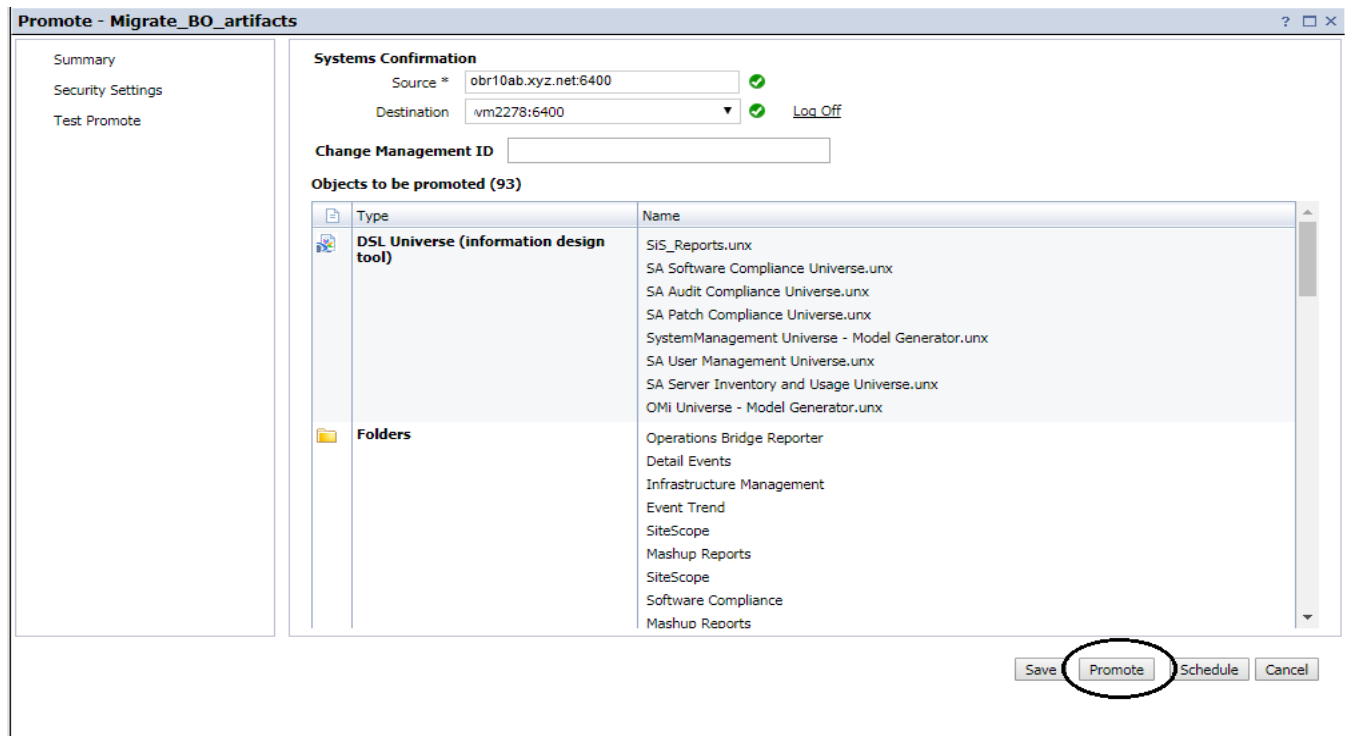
Promote - Migrate_BO_artifacts

? □ ×

Summary

Security Settings

Test Promote

Systems Confirmation

Source * obr10ab.xyz.net:6400

Destination vm2278:6400 Log Off

Change Management ID

Objects to be promoted (93)

| | Type | Name |
|---|---|---|
| | DSL Universe (information design tool) | SiS_Reports.unx<br>SA Software Compliance Universe.unx<br>SA Audit Compliance Universe.unx<br>SA Patch Compliance Universe.unx<br>SystemManagement Universe - Model Generator.unx<br>SA User Management Universe.unx<br>SA Server Inventory and Usage Universe.unx<br>OMi Universe - Model Generator.unx |
| | Folders | Operations Bridge Reporter<br>Detail Events<br>Infrastructure Management<br>Event Trend<br>SiteScope<br>Mashup Reports<br>SiteScope<br>Software Compliance<br>Mashup Reports |

Save Promote Schedule Cancel